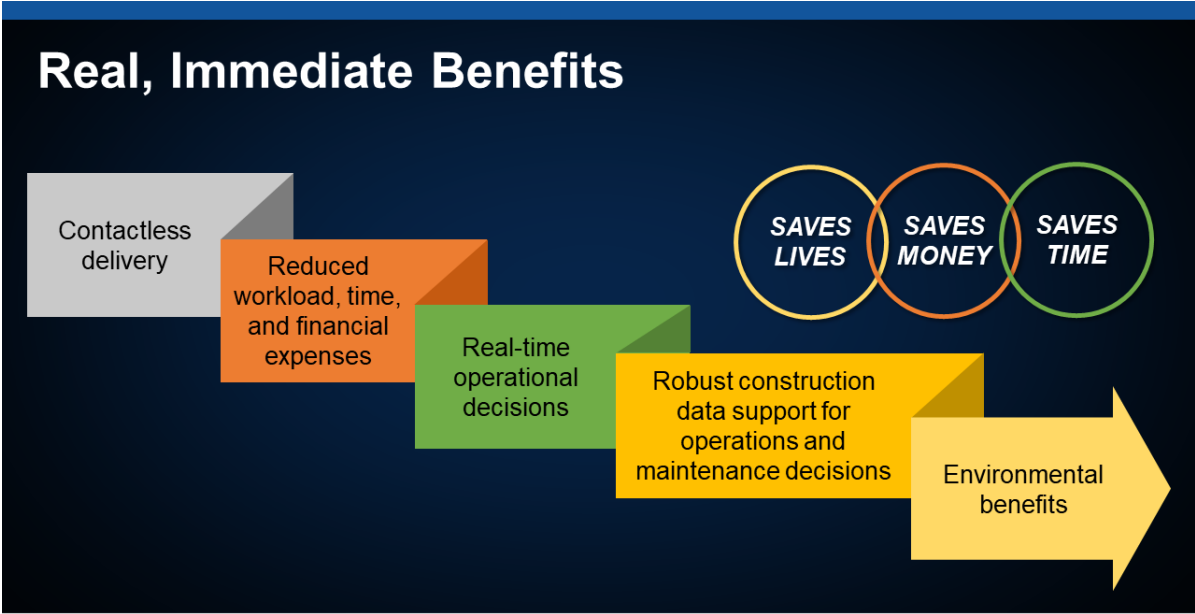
Real, Immediate Benefits

Contactless delivery

Reduced workload, time, and financial expenses

Real-time operational decisions

Robust construction data support for operations and maintenance decisions

Environmental benefits

SAVES LIVES

SAVES MONEY

SAVES TIME